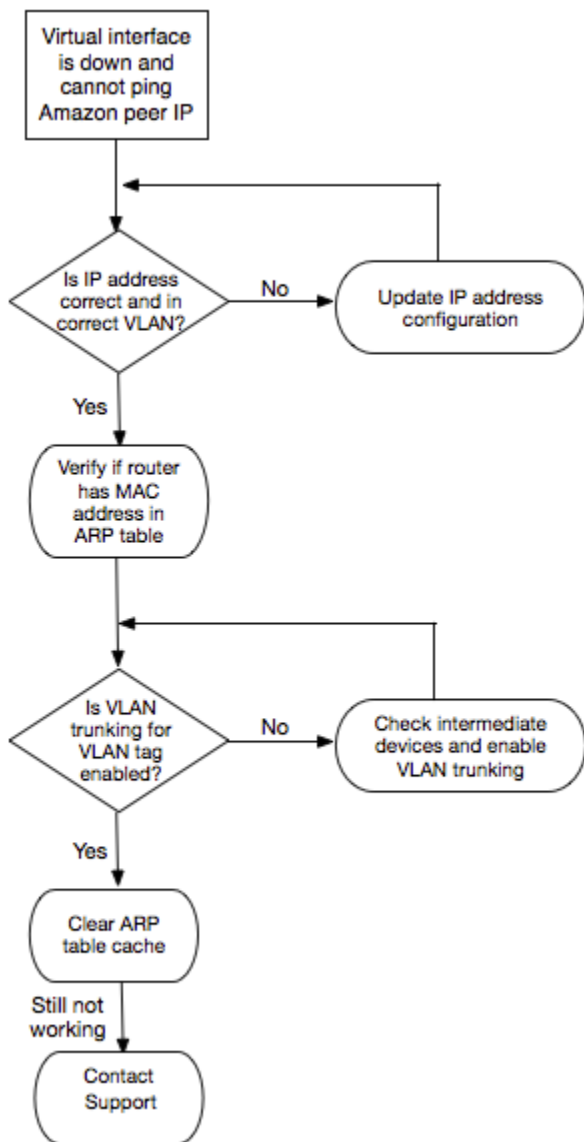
Virtual interface is down and cannot ping Amazon peer IP

Is IP address correct and in correct VLAN?

No

Update IP address configuration

Yes

Verify if router has MAC address in ARP table

Is VLAN trunking for VLAN tag enabled?

No

Check intermediate devices and enable VLAN trunking

Yes

Clear ARP table cache

Still not working

Contact Support